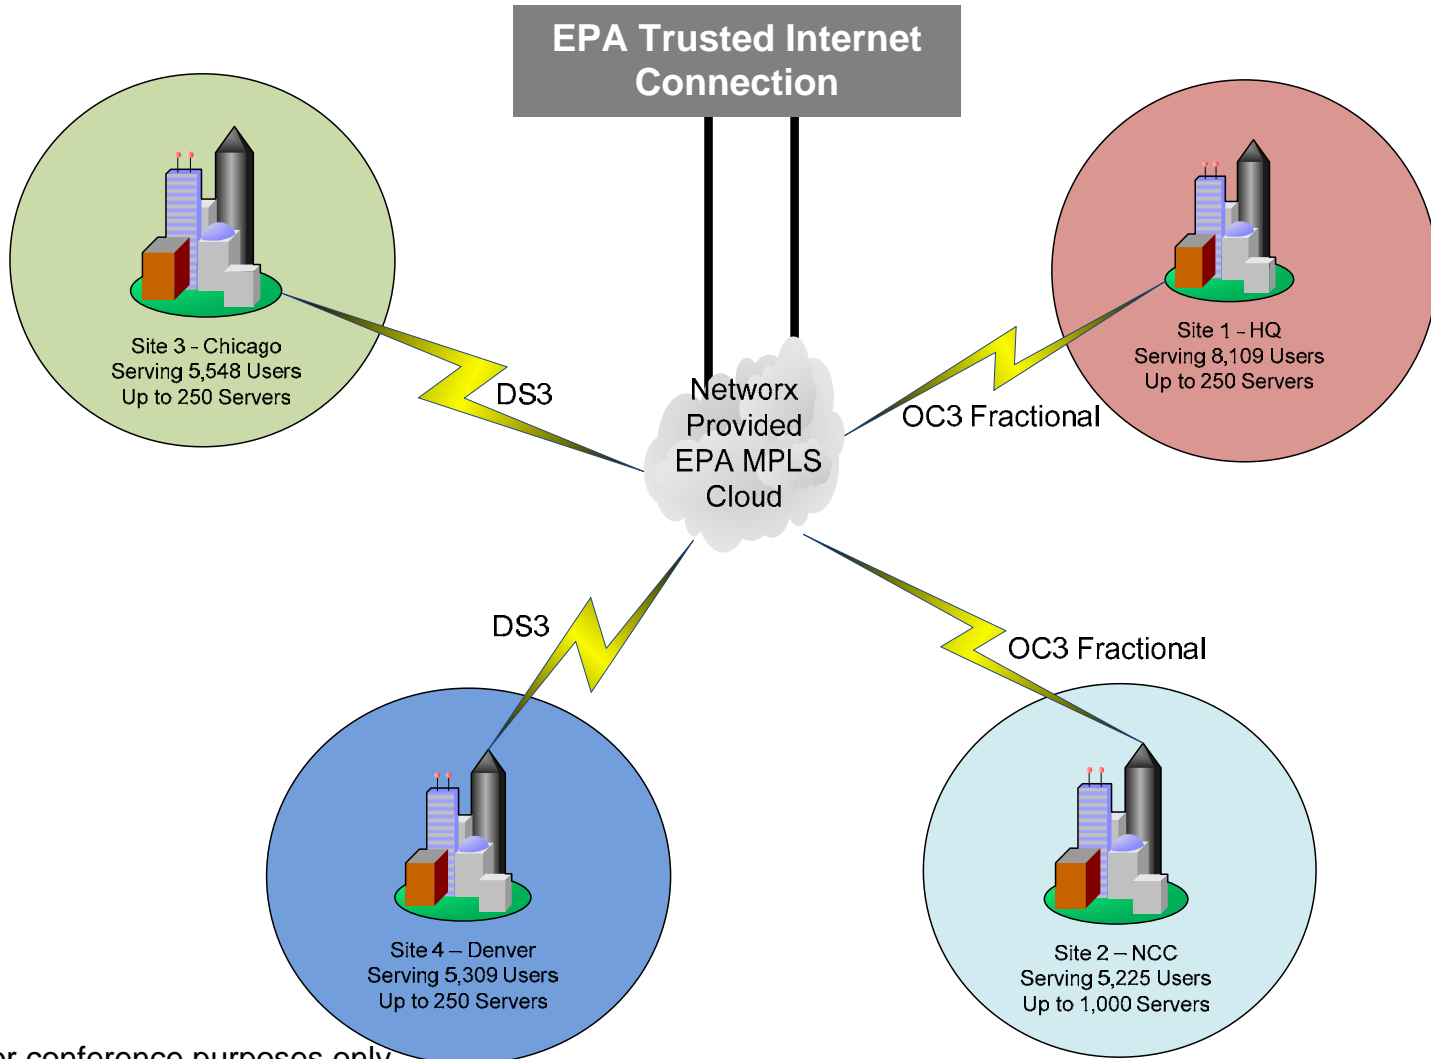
EPA Trusted Internet Connection

Site 3 - Chicago
Serving 5,548 Users
Up to 250 Servers

DS3

Networx
Provided
EPA MPLS
Cloud

OC3 Fractional

Site 1 – HQ
Serving 8,109 Users
Up to 250 Servers

DS3

OC3 Fractional

Site 4 – Denver
Serving 5,309 Users
Up to 250 Servers

Site 2 – NCC
Serving 5,225 Users
Up to 1,000 Servers

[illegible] conference purposes only